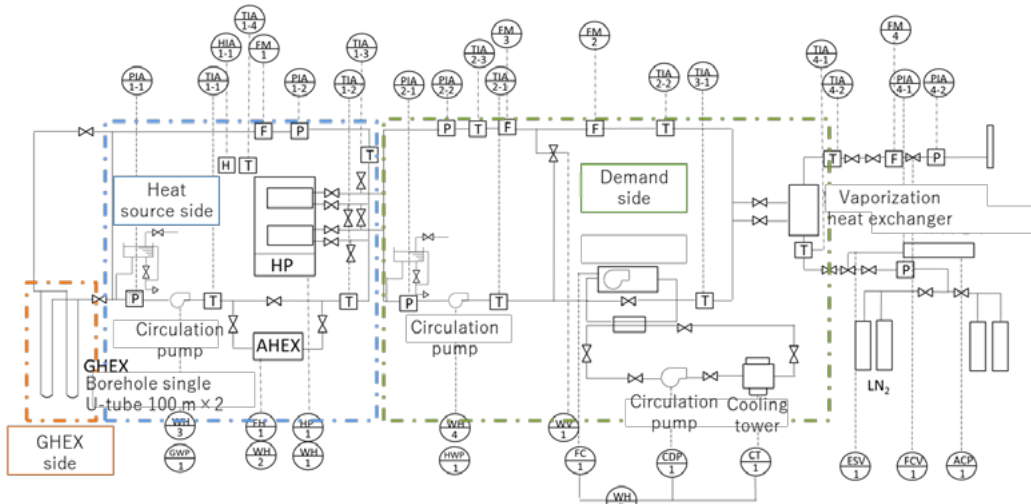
TIA 1-4
HIA 1-1
FM 1
PIA 1-1
TIA 1-1
PIA 1-2
TIA 1-3
TIA 1-2
FM 3
TIA 2-3
PIA 2-1
PIA 2-2
TIA 2-1
FM 2
TIA 2-2
TIA 3-1
FM 4
TIA 4-1
TIA 4-2
PIA 4-1
PIA 4-2

F P F P P T F F T T F P T H T T T T P T T P T P T P

Heat source side
HP
Demand side
Vaporization heat exchanger
Circulation pump
AHEX
Circulation pump
GHEX
Borehole single U-tube 100 m × 2
LN$_2$
Circulation pump
Cooling tower
GHEX side

WH 3
GWP 1
FH 1
WH 2
HP 1
WH 1
WH 4
HWP 1
WV 1
FC 1
CDP 1
CT 1
WH
ESV 1
FCV 1
ACP 1